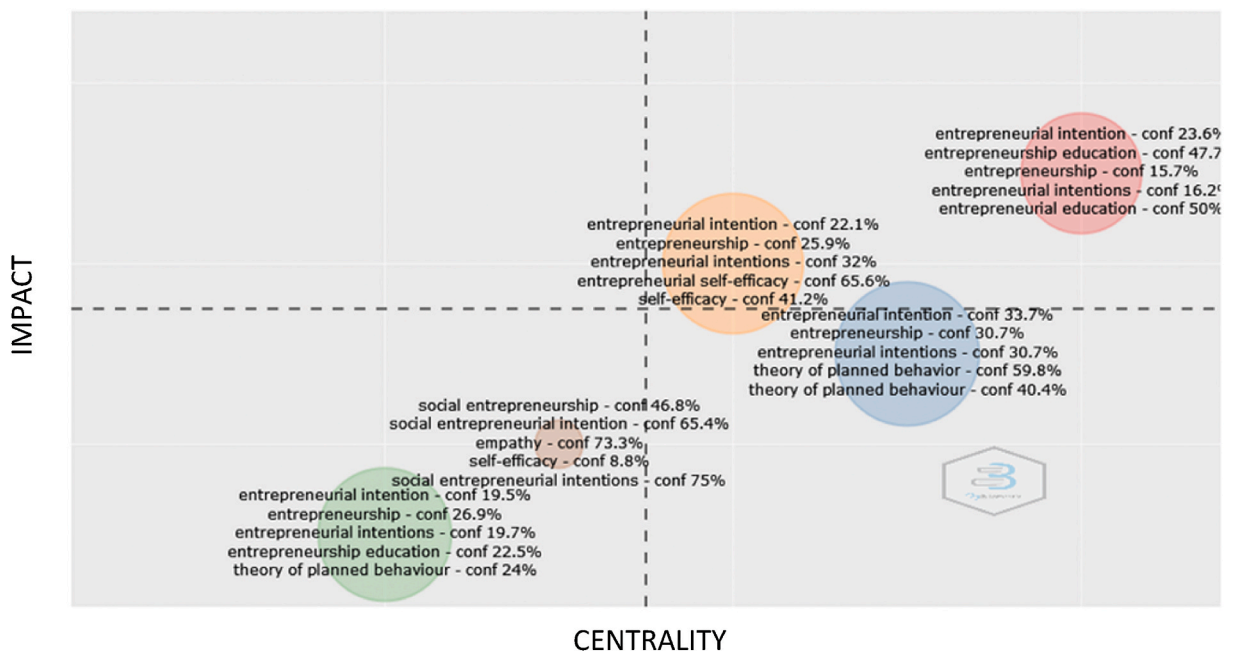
entrepreneurial intention - conf 23.6%
entrepreneurship education - conf 47.7
entrepreneurship - conf 15.7%
entrepreneurial intentions - conf 16.2
entrepreneurial education - conf 50%

entrepreneurial intention - conf 22.1%
entrepreneurship - conf 25.9%
entrepreneurial intentions - conf 32%
entrepreneurial self-efficacy - conf 65.6%
self-efficacy - conf 41.2%

entrepreneurial intention - conf 33.7%
entrepreneurship - conf 30.7%
entrepreneurial intentions - conf 30.7%
theory of planned behavior - conf 59.8%
theory of planned behaviour - conf 40.4%

social entrepreneurship - conf 46.8%
social entrepreneurial intention - conf 65.4%
empathy - conf 73.3%
self-efficacy - conf 8.8%
social entrepreneurial intentions - conf 75%

entrepreneurial intention - conf 19.5%
entrepreneurship - conf 26.9%
entrepreneurial intentions - conf 19.7%
entrepreneurship education - conf 22.5%
theory of planned behaviour - conf 24%

IMPACT

CENTRALITY